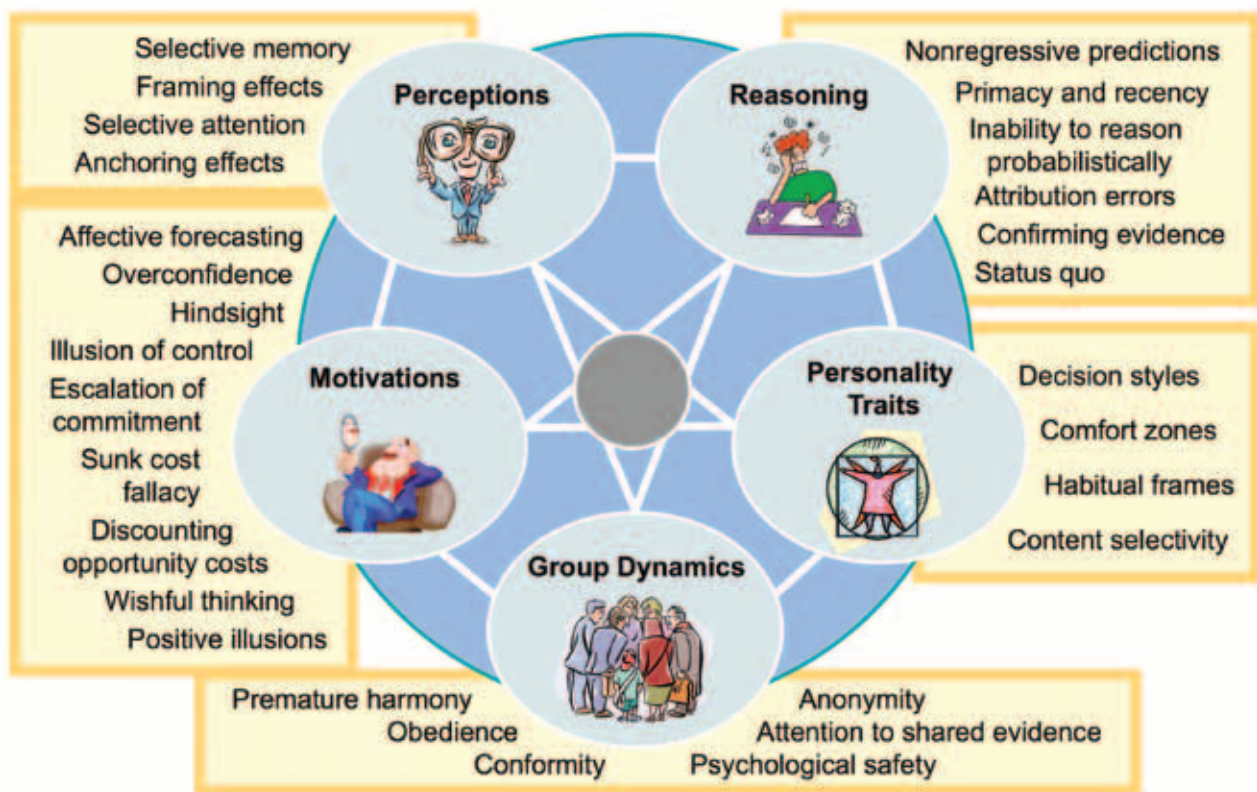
Selective memory
Framing effects
Selective attention
Anchoring effects

Perceptions

Reasoning

Nonregressive predictions
Primacy and recency
Inability to reason probabilistically
Attribution errors
Confirming evidence
Status quo

Affective forecasting
Overconfidence
Hindsight
Illusion of control
Escalation of commitment
Sunk cost fallacy
Discounting opportunity costs
Wishful thinking
Positive illusions

Motivations

Personality Traits

Decision styles
Comfort zones
Habitual frames
Content selectivity

Group Dynamics

Premature harmony
Obedience
Conformity

Anonymity
Attention to shared evidence
Psychological safety